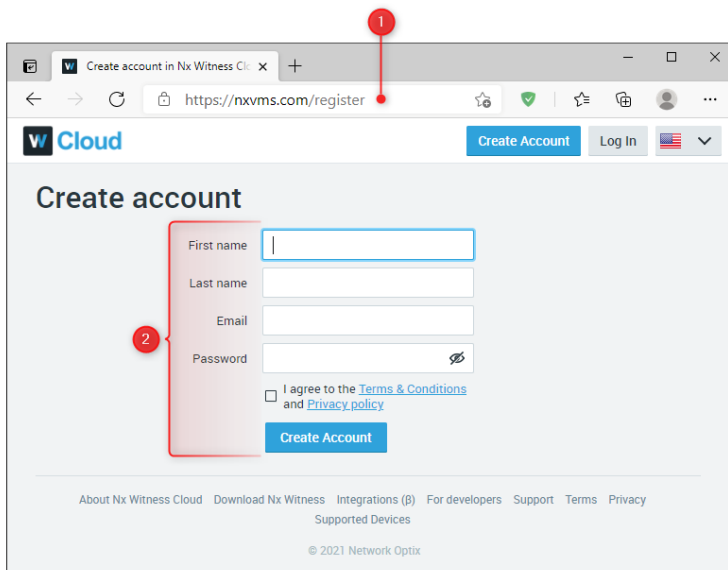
1

Create account in Nx Witness Clo ×

https://nxvms.com/register

W Cloud

Create Account

Log In

Create account

2

First name

Last name

Email

Password

I agree to the Terms & Conditions and Privacy policy

Create Account

About Nx Witness Cloud Download Nx Witness Integrations (β) For developers Support Terms Privacy Supported Devices

© 2021 Network Optix